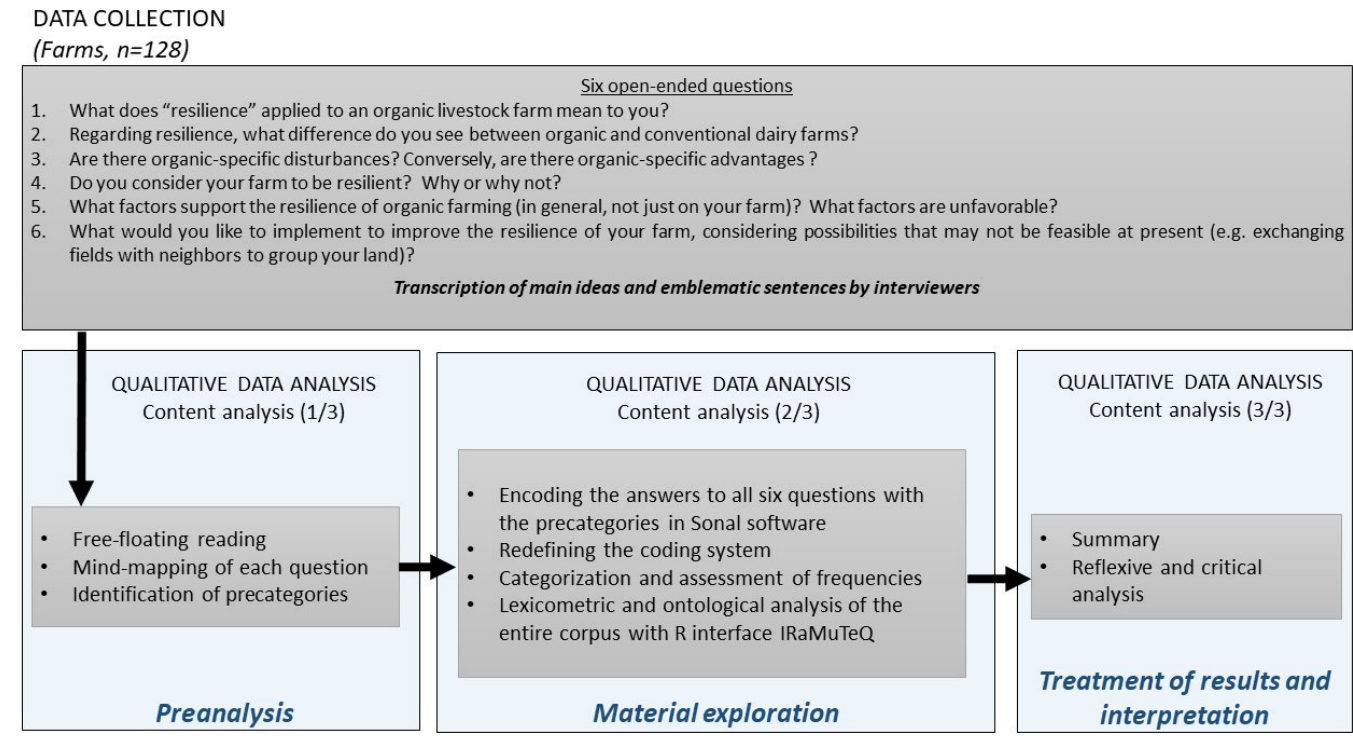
DATA COLLECTION
(Farms, n=128)

Six open-ended questions
1. What does “resilience” applied to an organic livestock farm mean to you?
2. Regarding resilience, what difference do you see between organic and conventional dairy farms?
3. Are there organic-specific disturbances? Conversely, are there organic-specific advantages ?
4. Do you consider your farm to be resilient? Why or why not?
5. What factors support the resilience of organic farming (in general, not just on your farm)? What factors are unfavorable?
6. What would you like to implement to improve the resilience of your farm, considering possibilities that may not be feasible at present (e.g. exchanging fields with neighbors to group your land)?

Transcription of main ideas and emblematic sentences by interviewers

QUALITATIVE DATA ANALYSIS
Content analysis (1/3)

• Free-floating reading
• Mind-mapping of each question
• Identification of precategories

Preanalysis

QUALITATIVE DATA ANALYSIS
Content analysis (2/3)

• Encoding the answers to all six questions with the precategories in Sonal software
• Redefining the coding system
• Categorization and assessment of frequencies
• Lexicometric and ontological analysis of the entire corpus with R interface IRaMuTeQ

Material exploration

QUALITATIVE DATA ANALYSIS
Content analysis (3/3)

• Summary
• Reflexive and critical analysis

Treatment of results and interpretation